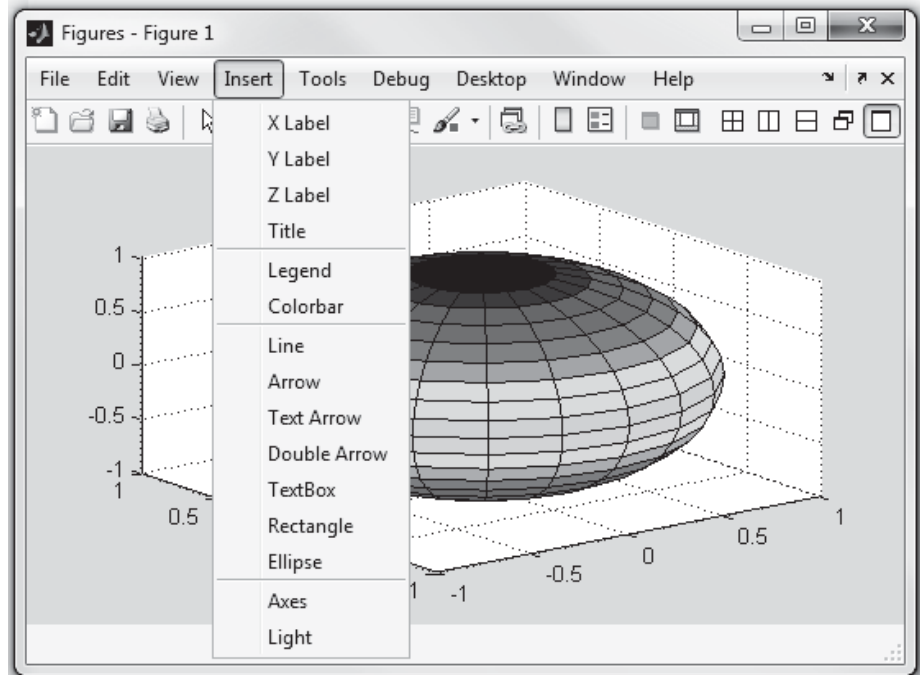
Figures - Figure 1

File Edit View Insert Tools Debug Desktop Window Help

X Label
Y Label
Z Label
Title
Legend
Colorbar
Line
Arrow
Text Arrow
Double Arrow
TextBox
Rectangle
Ellipse
Axes
Light

1
0.5
0
-0.5
-1
1
0.5
1
-1
-0.5
0
0.5
1